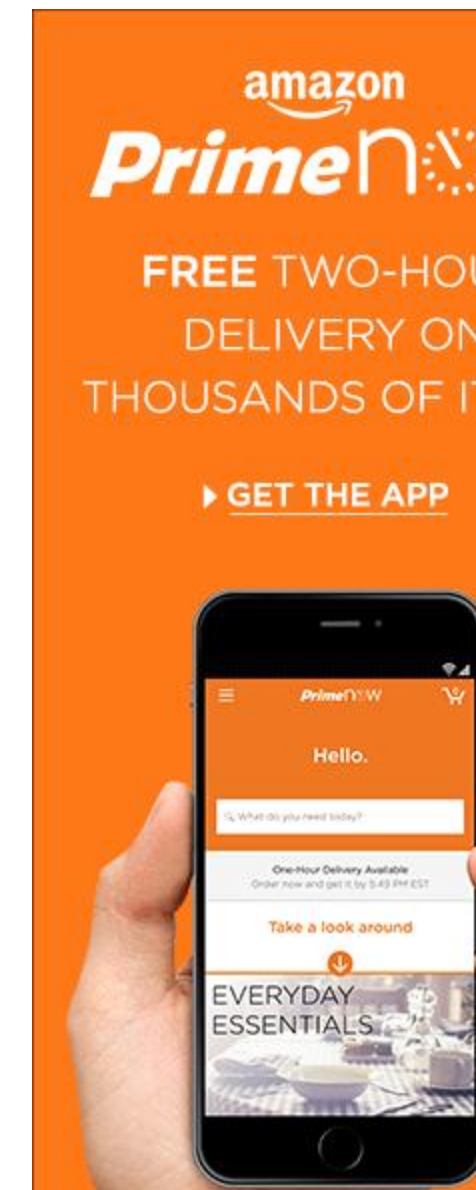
amazon
Primen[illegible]

FREE TWO-HOU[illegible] DELIVERY ON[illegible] THOUSANDS OF IT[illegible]

GET THE APP

PrimeNOW

Hello.

What do you need today?

One-Hour Delivery Available
Order now and get it by 5:43 PM EST

Take a look around

EVERYDAY ESSENTIALS